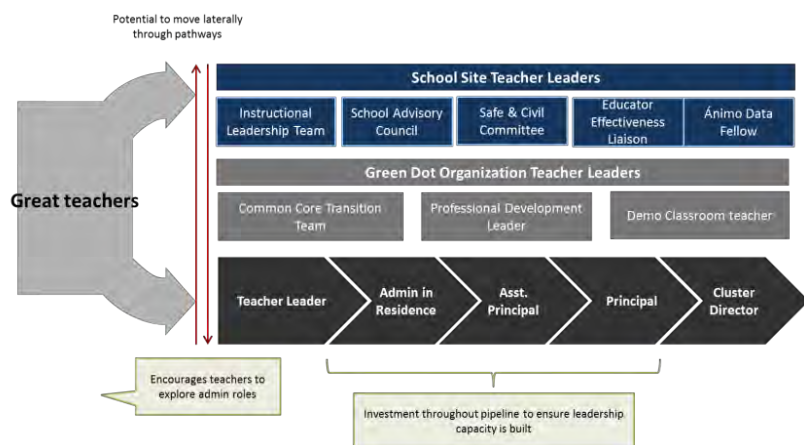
Potential to move laterally through pathways

Great teachers

School Site Teacher Leaders

Instructional Leadership Team

School Advisory Council

Safe & Civil Committee

Educator Effectiveness Liaison

Ánimo Data Fellow

Green Dot Organization Teacher Leaders

Common Core Transition Team

Professional Development Leader

Demo Classroom teacher

Teacher Leader

Admin in Residence

Asst. Principal

Principal

Cluster Director

Encourages teachers to explore admin roles

Investment throughout pipeline to ensure leadership capacity is built